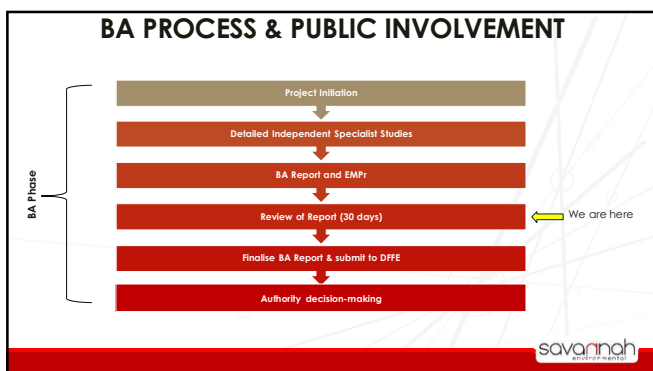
BA PROCESS & PUBLIC INVOLVEMENT

BA Phase

Project Initiation

Detailed Independent Specialist Studies

BA Report and EMPr

Review of Report (30 days)

We are here

Finalise BA Report & submit to DFFE

Authority decision-making

savannah environmental